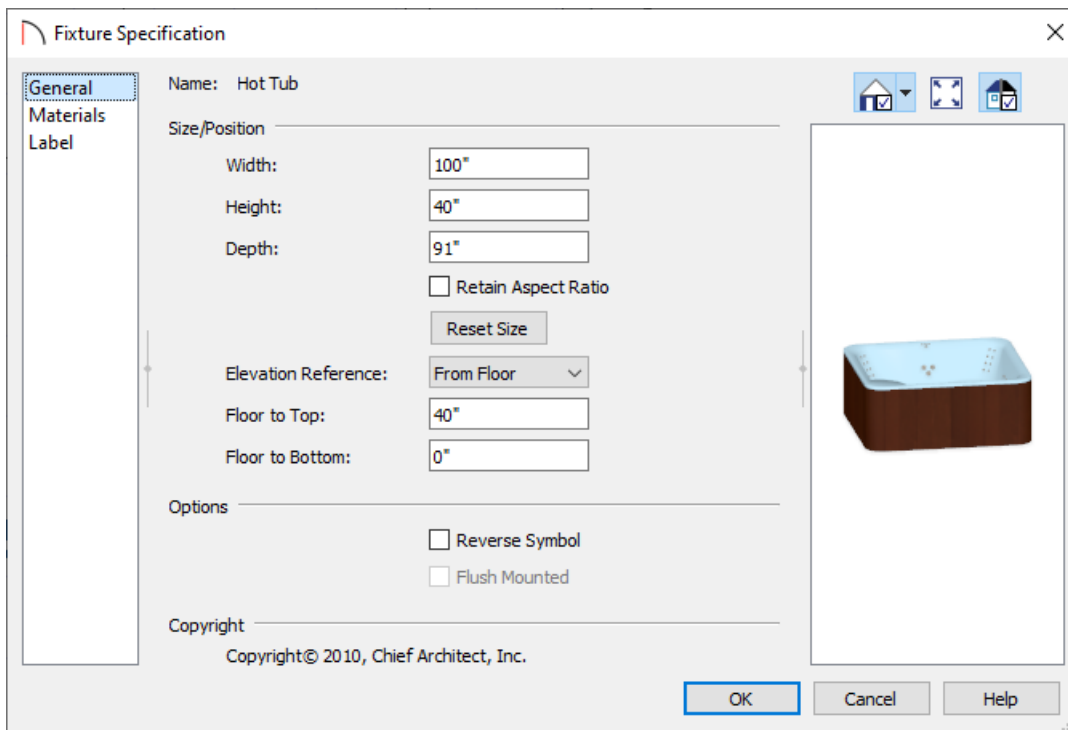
Fixture Specification

General
Materials
Label

Name: Hot Tub

Size/Position

Width: 100"

Height: 40"

Depth: 91"

Retain Aspect Ratio

Reset Size

Elevation Reference: From Floor

Floor to Top: 40"

Floor to Bottom: 0"

Options

Reverse Symbol

Flush Mounted

Copyright

Copyright© 2010, Chief Architect, Inc.

OK Cancel Help